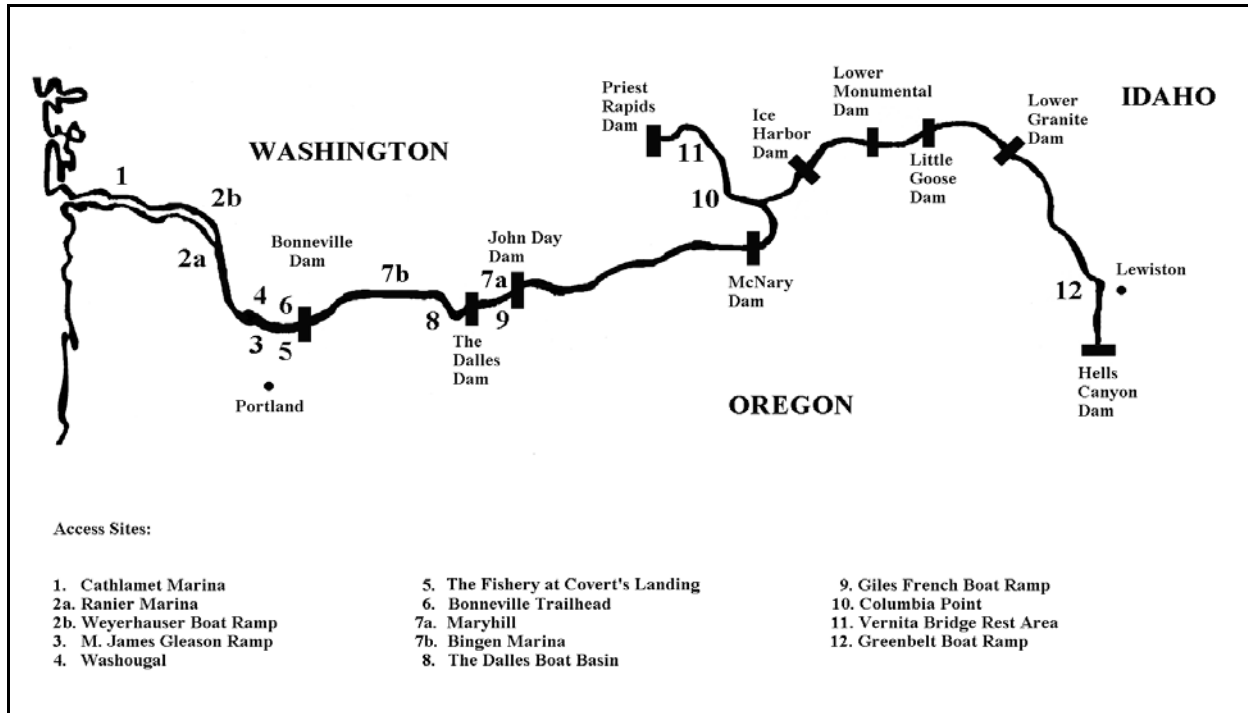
Priest Rapids Dam

Lower Monumental Dam

Lower Granite Dam

IDAHO

Ice Harbor Dam

WASHINGTON

11

1

2b

10

Little Goose Dam

Bonneville Dam

John Day Dam

2a

7b

7a

McNary Dam

Lewiston

4

6

12

8

9

3

5

The Dalles Dam

Hells Canyon Dam

Portland

OREGON

Access Sites:

1. Cathlamet Marina
2a. Ranier Marina
2b. Weyerhauser Boat Ramp
3. M. James Gleason Ramp
4. Washougal

5. The Fishery at Covert's Landing
6. Bonneville Trailhead
7a. Maryhill
7b. Bingen Marina
8. The Dalles Boat Basin

9. Giles French Boat Ramp
10. Columbia Point
11. Vernita Bridge Rest Area
12. Greenbelt Boat Ramp